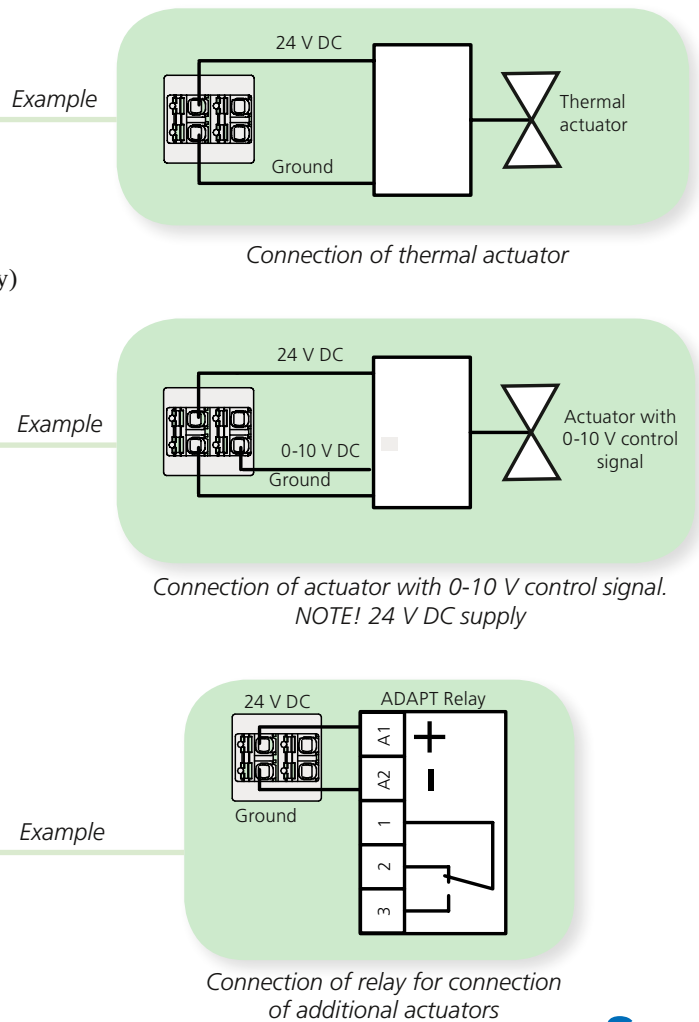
Example

24 V DC

Ground

Thermal actuator

Connection of thermal actuator

y)

Example

24 V DC

0-10 V DC

Ground

Actuator with 0-10 V control signal

Connection of actuator with 0-10 V control signal. NOTE! 24 V DC supply

Example

24 V DC

Ground

ADAPT Relay

A1

A2

1

2

3

+

-

Connection of relay for connection of additional actuators